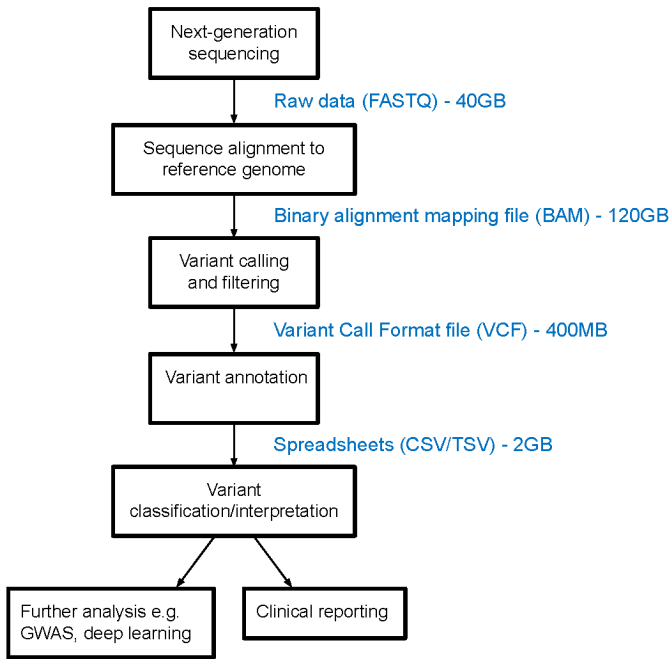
Next-generation sequencing

Raw data (FASTQ) - 40GB

Sequence alignment to reference genome

Binary alignment mapping file (BAM) - 120GB

Variant calling and filtering

Variant Call Format file (VCF) - 400MB

Variant annotation

Spreadsheets (CSV/TSV) - 2GB

Variant classification/interpretation

Further analysis e.g. GWAS, deep learning

Clinical reporting